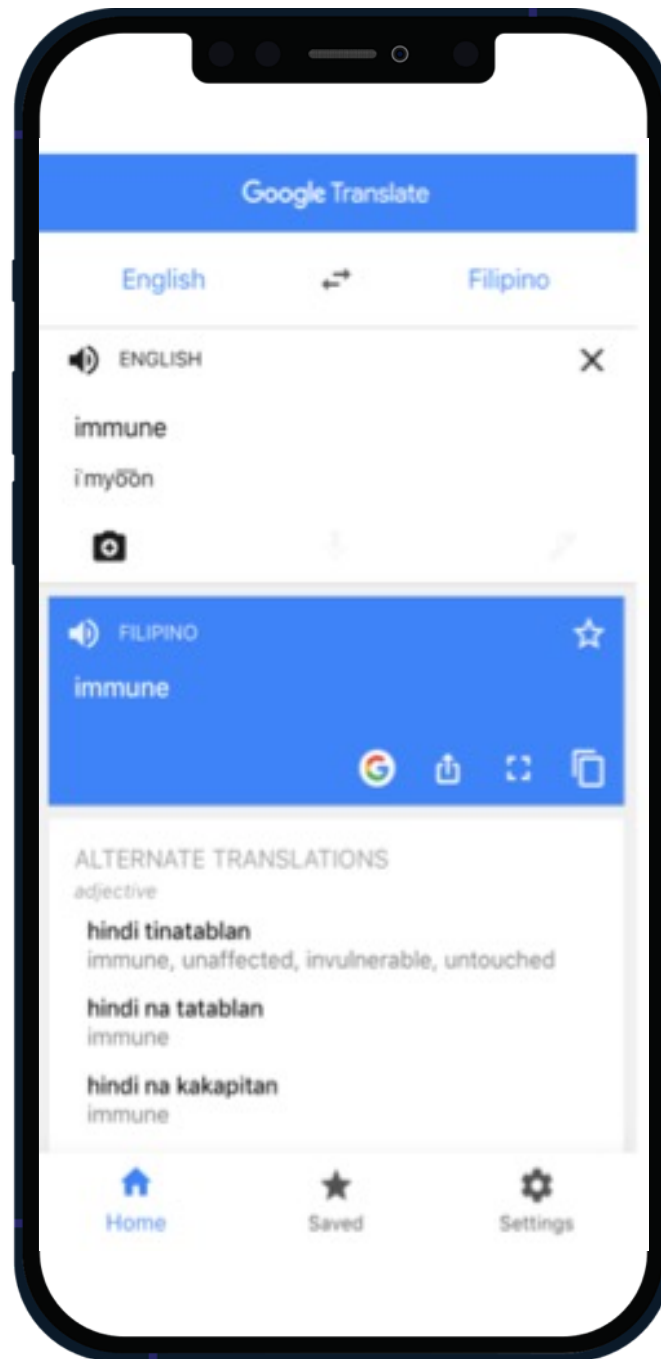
Google Translate

English

Filipino

ENGLISH

immune

i'myo͞on

FILIPINO

immune

ALTERNATE TRANSLATIONS

adjective

hindi tinatablan
immune, unaffected, invulnerable, untouched

hindi na tatablan
immune

hindi na kakapitan
immune

Home

Saved

Settings